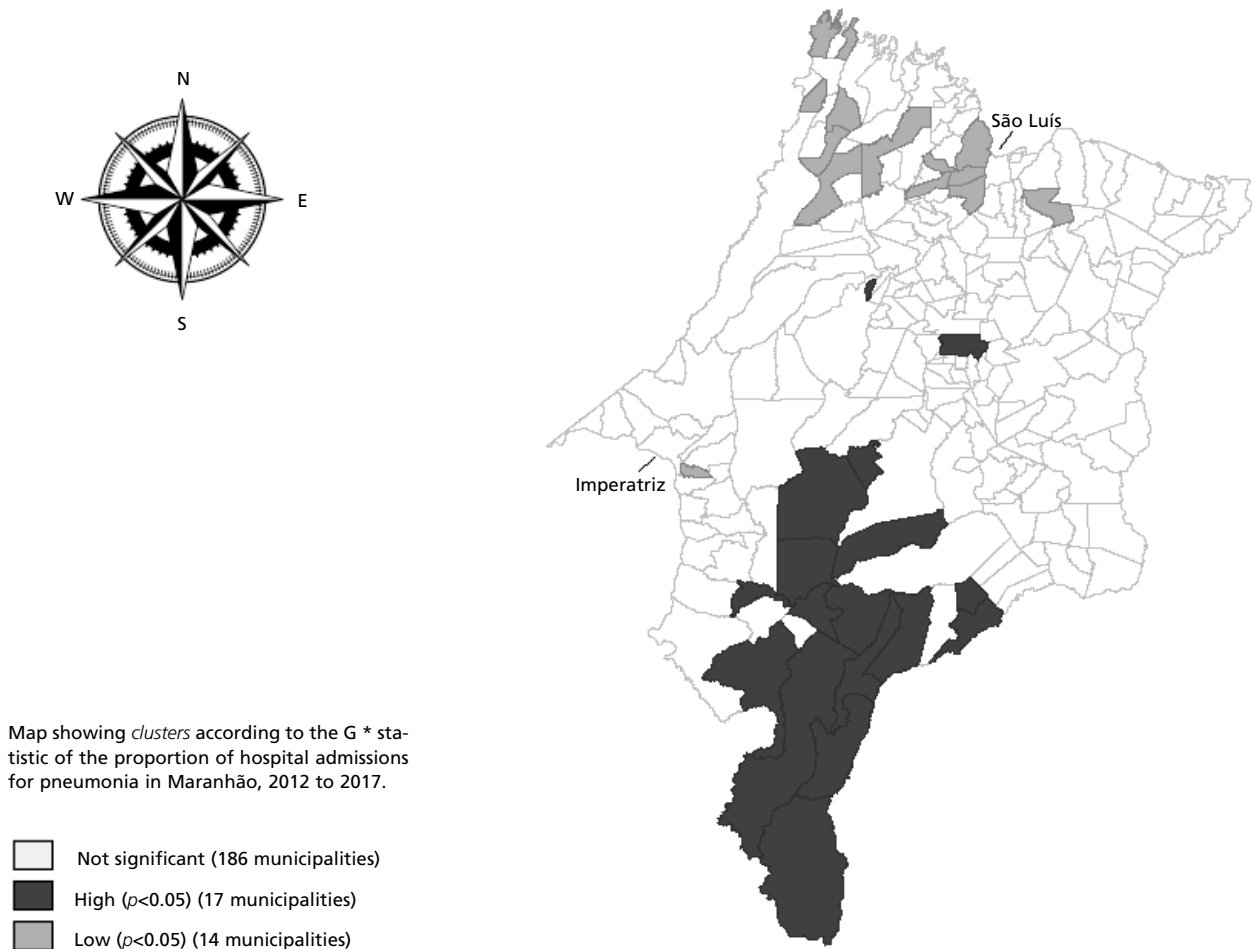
N

W

E

S

São Luís

Imperatriz

Map showing clusters according to the G * statistic of the proportion of hospital admissions for pneumonia in Maranhão, 2012 to 2017.

Not significant (186 municipalities)

High ($p$<0.05) (17 municipalities)

Low ($p$<0.05) (14 municipalities)